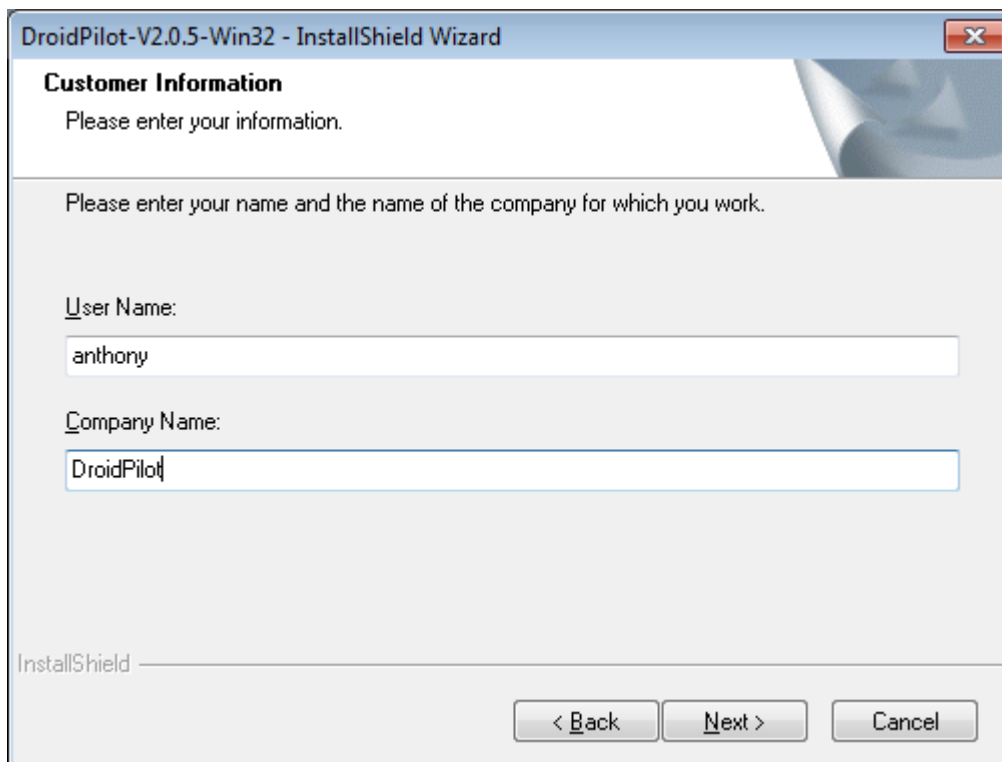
DroidPilot-V2.0.5-Win32 - InstallShield Wizard

Customer Information

Please enter your information.

Please enter your name and the name of the company for which you work.

User Name:

anthony

Company Name:

DroidPilot

InstallShield

< Back

Next >

Cancel